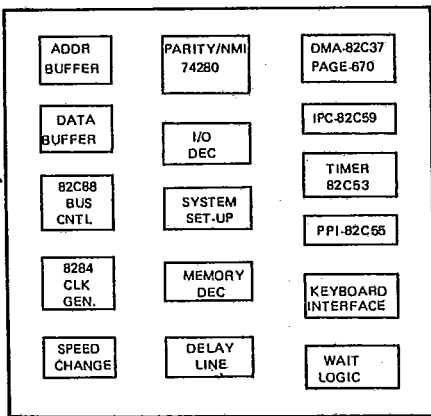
ADDR BUFFER

DATA BUFFER

82C88 BUS CNTL

8284 CLK GEN.

SPEED CHANGE

PARITY/NMI 74280

I/O DEC

SYSTEM SET-UP

MEMORY DEC

DELAY LINE

DMA-82C37 PAGE-670

IPC-82C59

TIMER 82C53

PPI-82C55

KEYBOARD INTERFACE

WAIT LOGIC